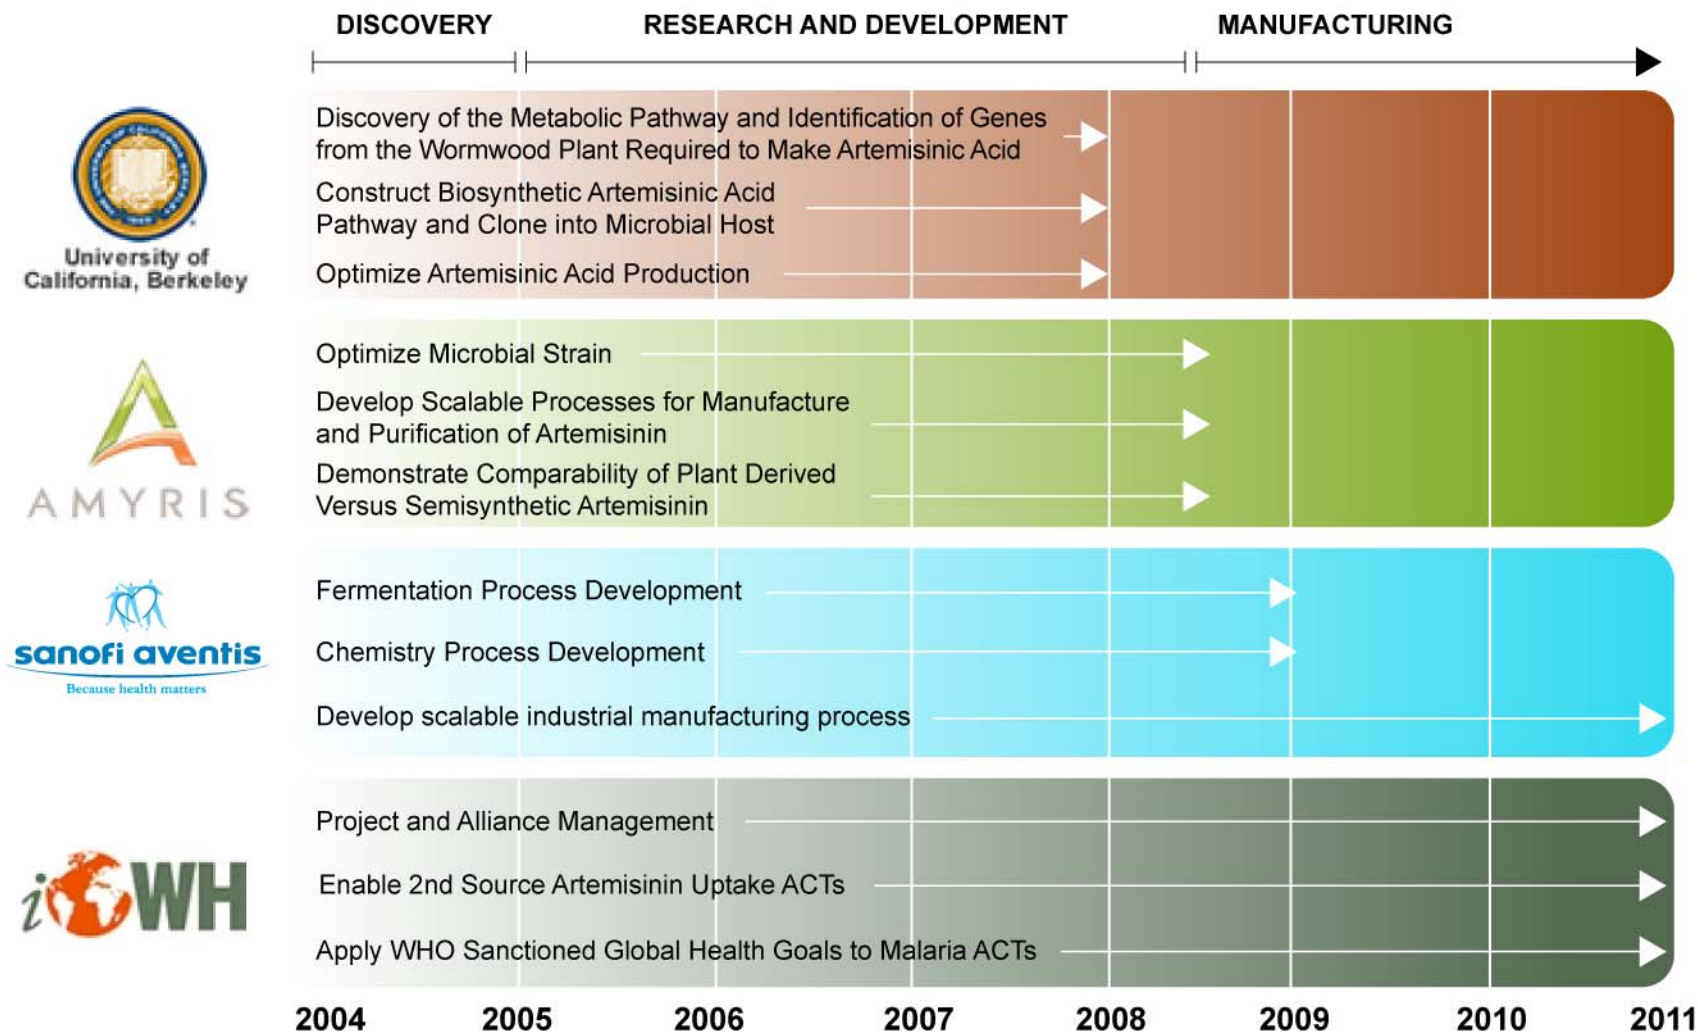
DISCOVERY RESEARCH AND DEVELOPMENT MANUFACTURING

University of California, Berkeley

Discovery of the Metabolic Pathway and Identification of Genes from the Wormwood Plant Required to Make Artemisinic Acid

Construct Biosynthetic Artemisinic Acid Pathway and Clone into Microbial Host

Optimize Artemisinic Acid Production

AMYRIS

Optimize Microbial Strain

Develop Scalable Processes for Manufacture and Purification of Artemisinin

Demonstrate Comparability of Plant Derived Versus Semisynthetic Artemisinin

sanofi aventis
Because health matters

Fermentation Process Development

Chemistry Process Development

Develop scalable industrial manufacturing process

iOWH

Project and Alliance Management

Enable 2nd Source Artemisinin Uptake ACTs

Apply WHO Sanctioned Global Health Goals to Malaria ACTs

2004 2005 2006 2007 2008 2009 2010 2011